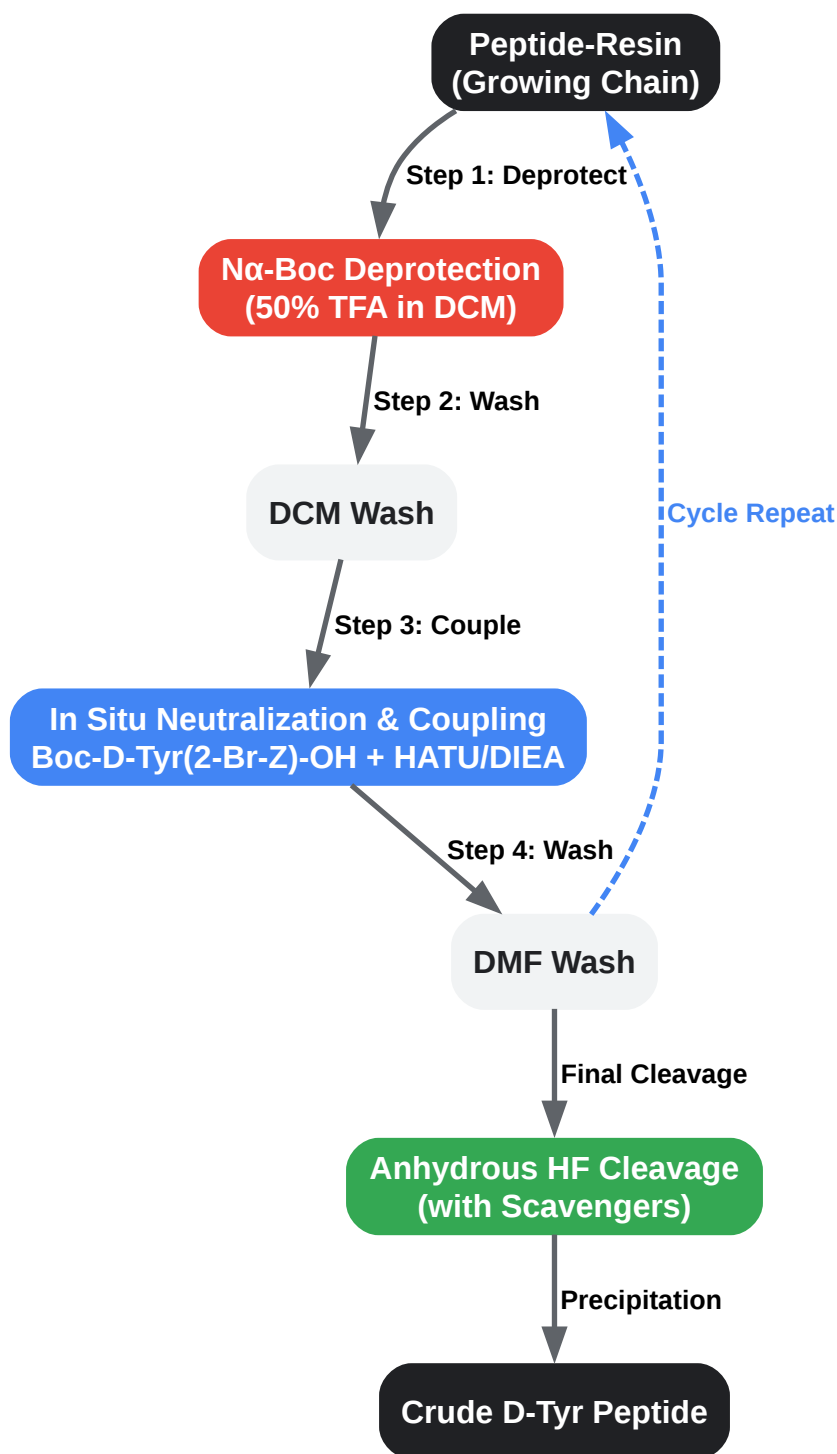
Peptide-Resin
(Growing Chain)

Step 1: Deprotect

Nα-Boc Deprotection
(50% TFA in DCM)

Step 2: Wash

DCM Wash

Step 3: Couple

In Situ Neutralization & Coupling
Boc-D-Tyr(2-Br-Z)-OH + HATU/DIEA

Step 4: Wash

Cycle Repeat

DMF Wash

Final Cleavage

Anhydrous HF Cleavage
(with Scavengers)

Precipitation

Crude D-Tyr Peptide